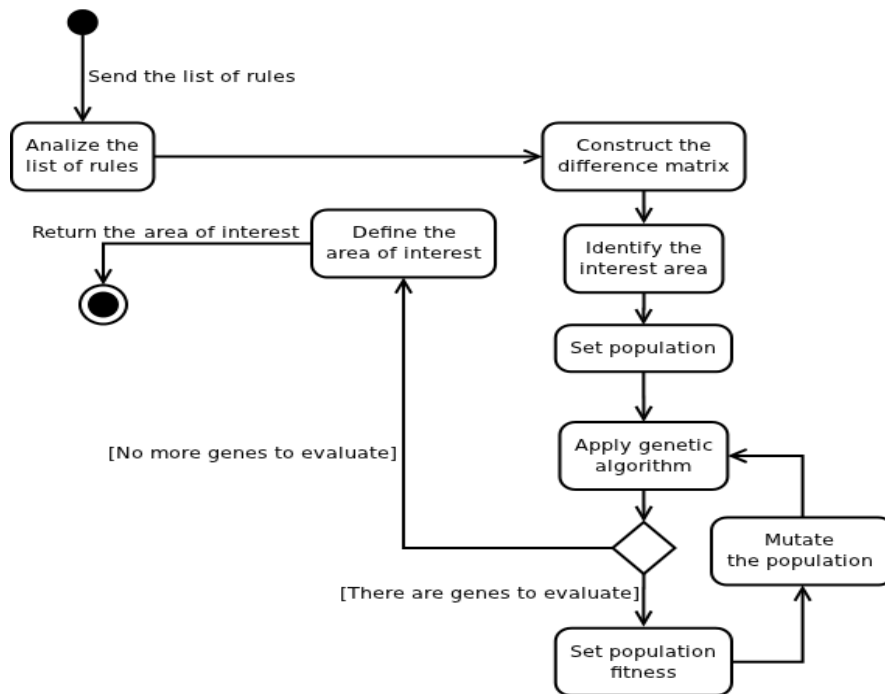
Send the list of rules

Analize the list of rules

Construct the difference matrix

Return the area of interest

Define the area of interest

Identify the interest area

Set population

[No more genes to evaluate]

Apply genetic algorithm

Mutate the population

[There are genes to evaluate]

Set population fitness